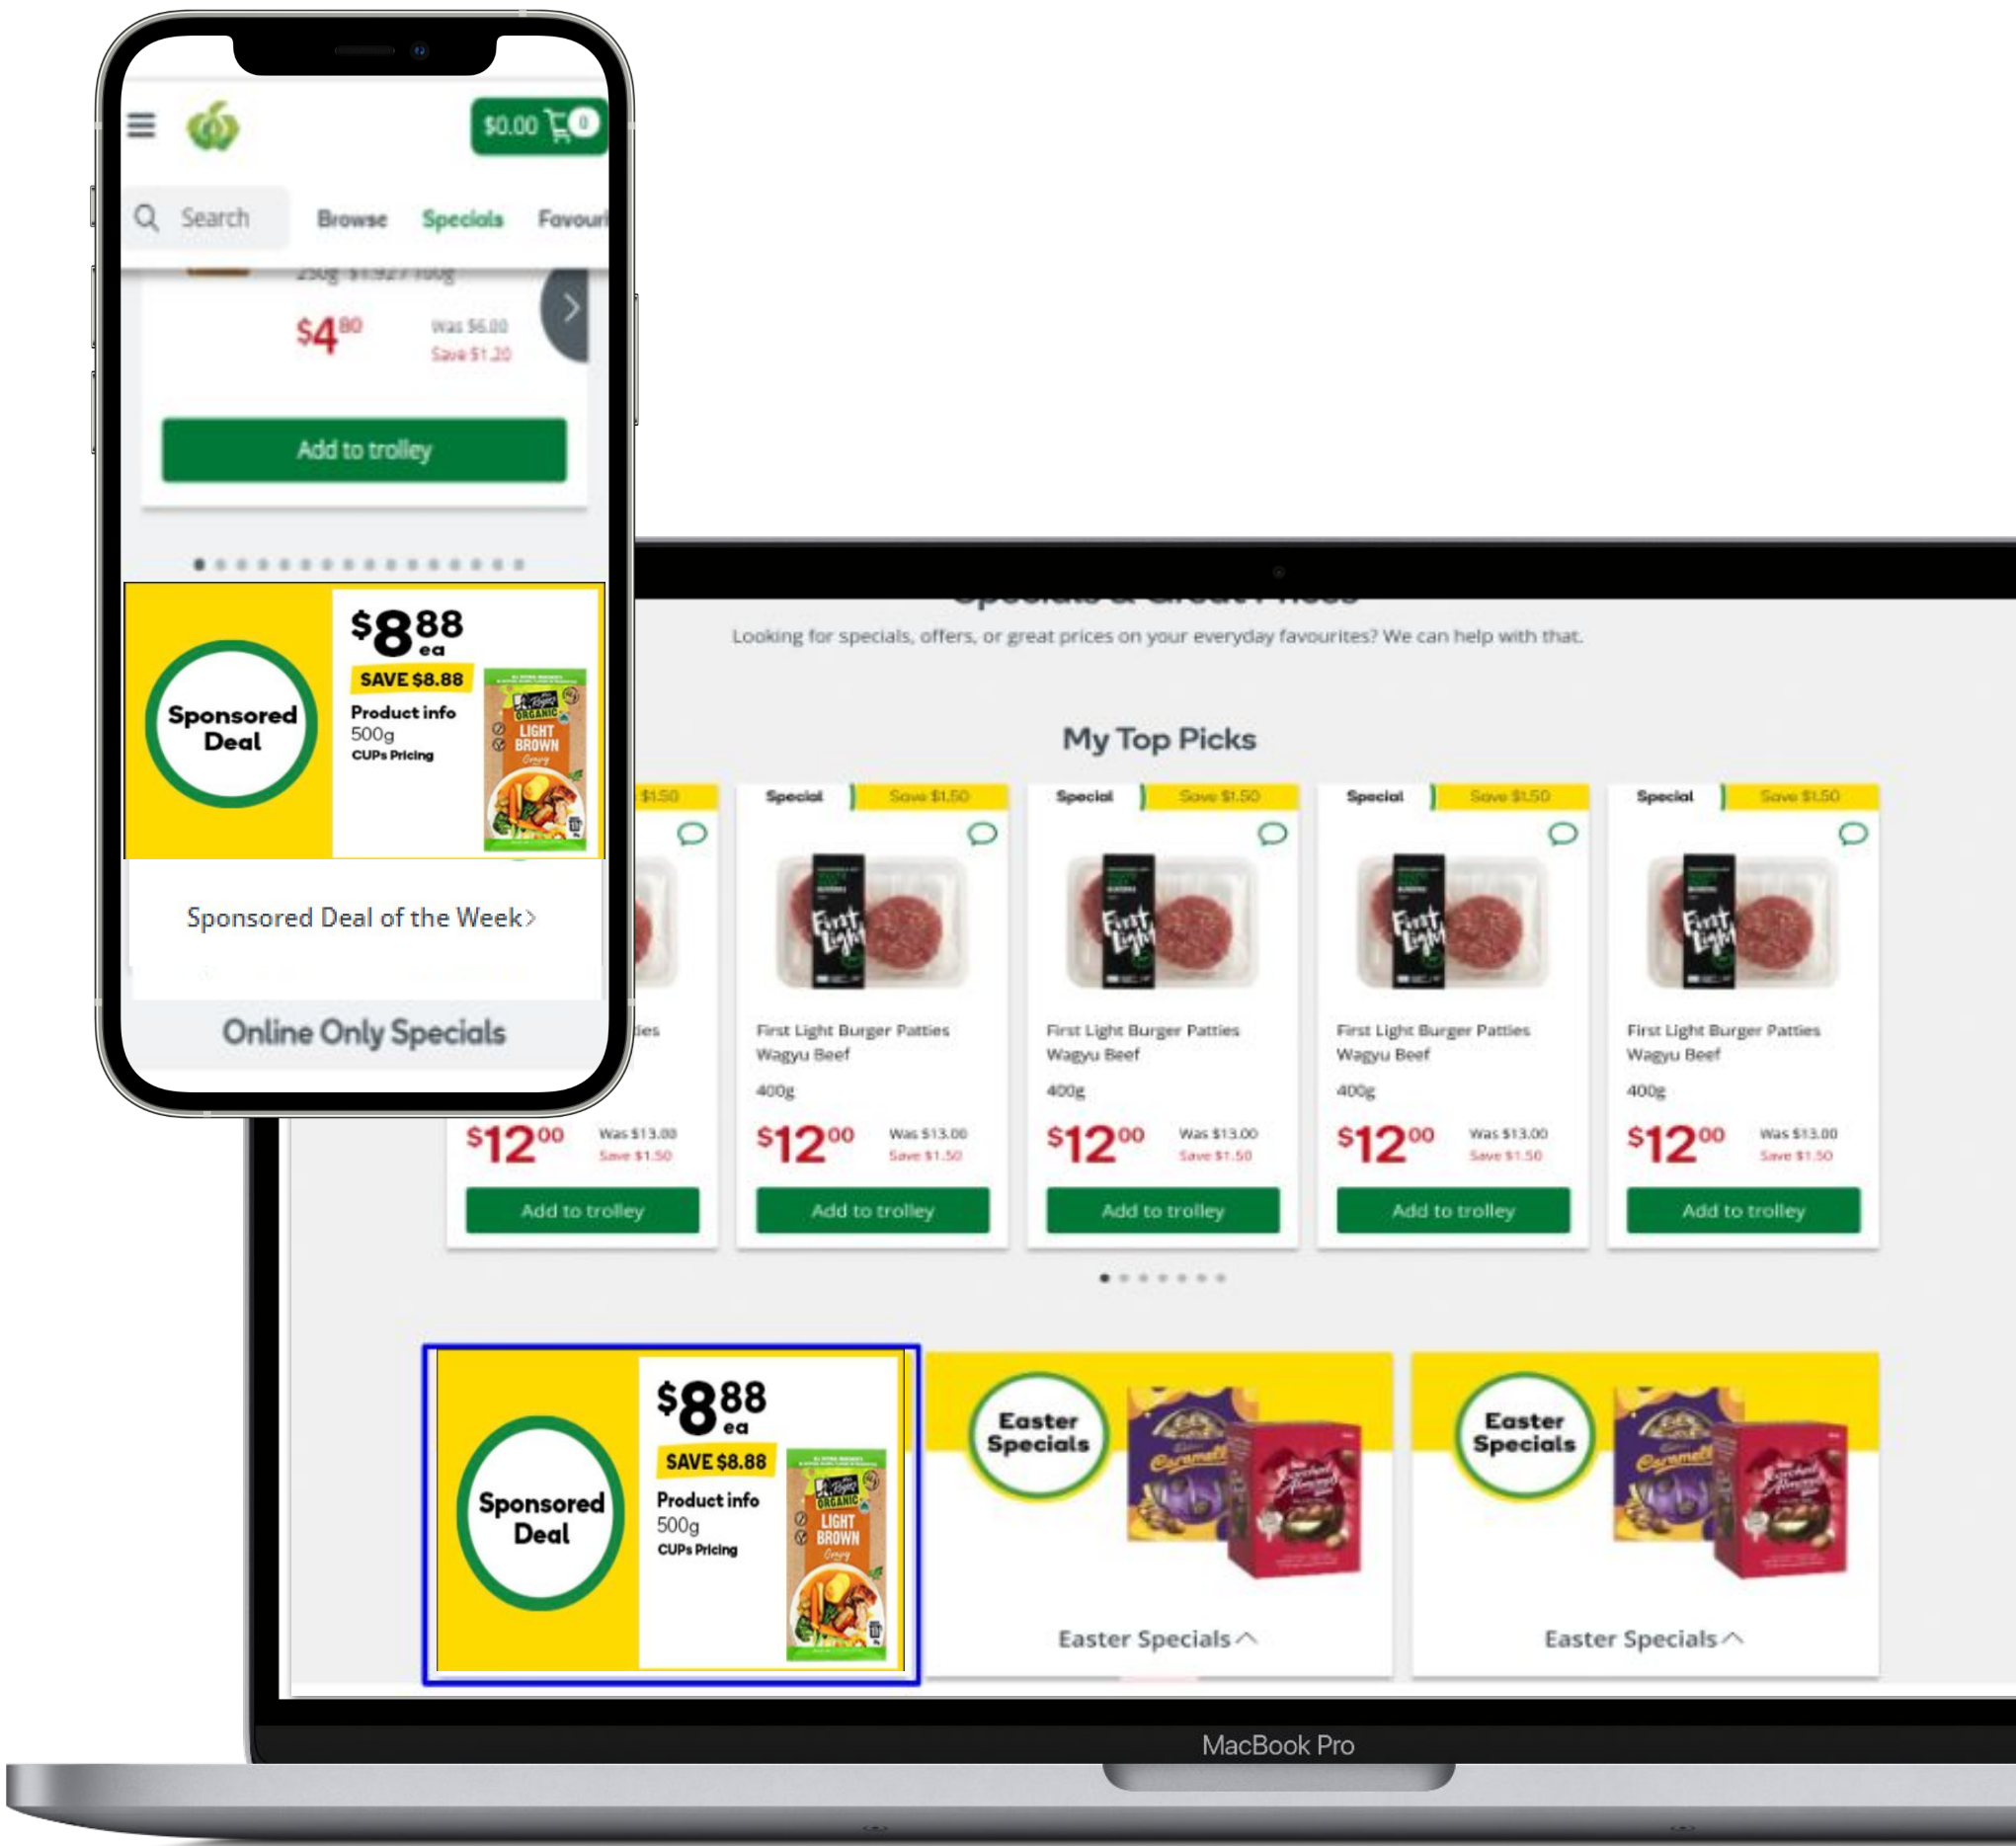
$0.00 0

Search Browse Specials Favouri

250g $1.92 / 100g

$4.80 Was $6.00 Save $1.20

Add to trolley

Sponsored Deal

$8.88 ea

SAVE $8.88

Product info
500g
CUPs Pricing

ORGANIC LIGHT BROWN Gravy

Sponsored Deal of the Week >

Online Only Specials

Specials & Great Prices

Looking for specials, offers, or great prices on your everyday favourites? We can help with that.

My Top Picks

| | Special Save $1.50 | Special Save $1.50 | Special Save $1.50 | Special Save $1.50 |
|---|---|---|---|---|
| ...ies | First Light Burger Patties Wagyu Beef | First Light Burger Patties Wagyu Beef | First Light Burger Patties Wagyu Beef | First Light Burger Patties Wagyu Beef |
| | 400g | 400g | 400g | 400g |
| $12.00 Was $13.00 Save $1.50 | $12.00 Was $13.00 Save $1.50 | $12.00 Was $13.00 Save $1.50 | $12.00 Was $13.00 Save $1.50 | $12.00 Was $13.00 Save $1.50 |
| Add to trolley | Add to trolley | Add to trolley | Add to trolley | Add to trolley |

Sponsored Deal

$8.88 ea

SAVE $8.88

Product info
500g
CUPs Pricing

ORGANIC LIGHT BROWN Gravy

Easter Specials

Easter Specials

Easter Specials

Easter Specials

MacBook Pro